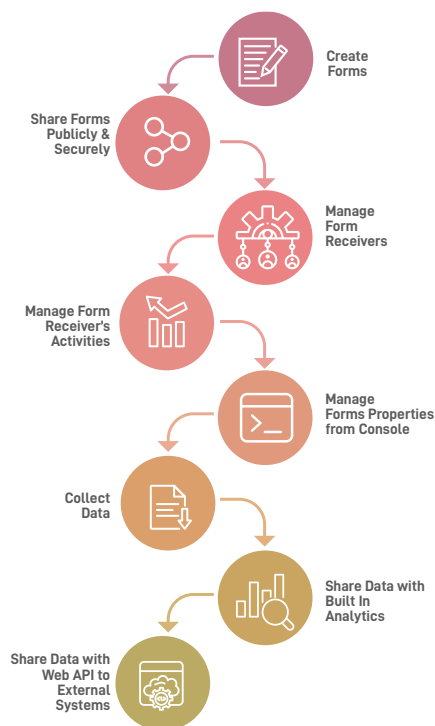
Create Forms

Share Forms Publicly & Securely

Manage Form Receivers

Manage Form Receiver's Activities

Manage Forms Properties from Console

Collect Data

Share Data with Built In Analytics

Share Data with Web API to External Systems